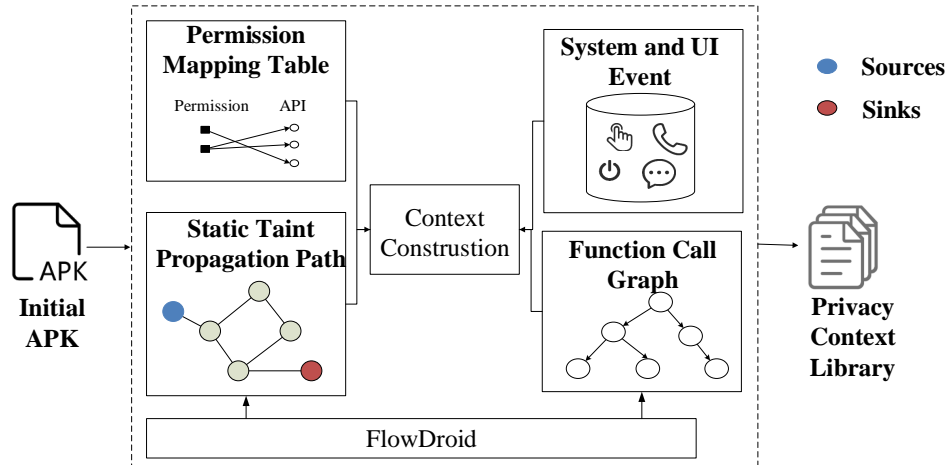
APK

Initial APK

Permission Mapping Table

Permission API

Static Taint Propagation Path

Context Construstion

System and UI Event

Function Call Graph

FlowDroid

Sources

Sinks

Privacy Context Library